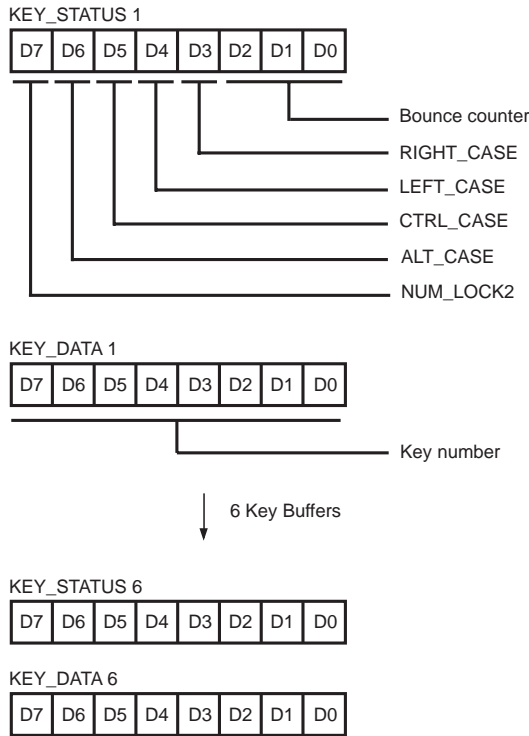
KEY_STATUS 1

| D7 | D6 | D5 | D4 | D3 | D2 | D1 | D0 |
|---|---|---|---|---|---|---|---|

Bounce counter
RIGHT_CASE
LEFT_CASE
CTRL_CASE
ALT_CASE
NUM_LOCK2

KEY_DATA 1

| D7 | D6 | D5 | D4 | D3 | D2 | D1 | D0 |
|---|---|---|---|---|---|---|---|

Key number

6 Key Buffers

KEY_STATUS 6

| D7 | D6 | D5 | D4 | D3 | D2 | D1 | D0 |
|---|---|---|---|---|---|---|---|

KEY_DATA 6

| D7 | D6 | D5 | D4 | D3 | D2 | D1 | D0 |
|---|---|---|---|---|---|---|---|